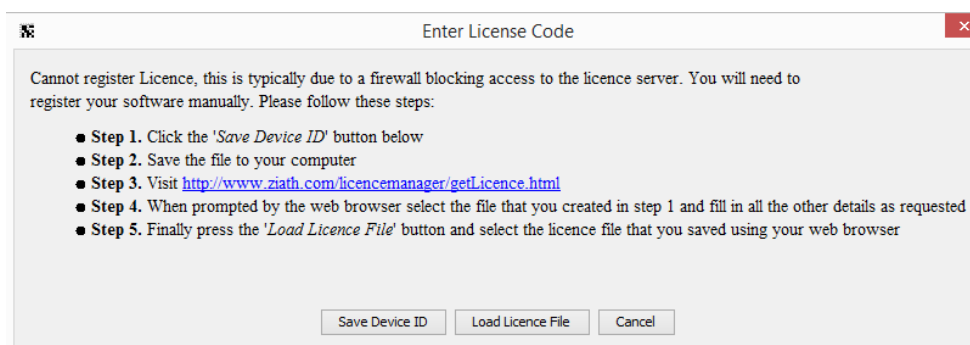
Enter License Code

Cannot register Licence, this is typically due to a firewall blocking access to the licence server. You will need to register your software manually. Please follow these steps:

- **Step 1.** Click the '*Save Device ID*' button below
- **Step 2.** Save the file to your computer
- **Step 3.** Visit http://www.ziath.com/licencemanager/getLicence.html
- **Step 4.** When prompted by the web browser select the file that you created in step 1 and fill in all the other details as requested
- **Step 5.** Finally press the '*Load Licence File*' button and select the licence file that you saved using your web browser

Save Device ID | Load Licence File | Cancel